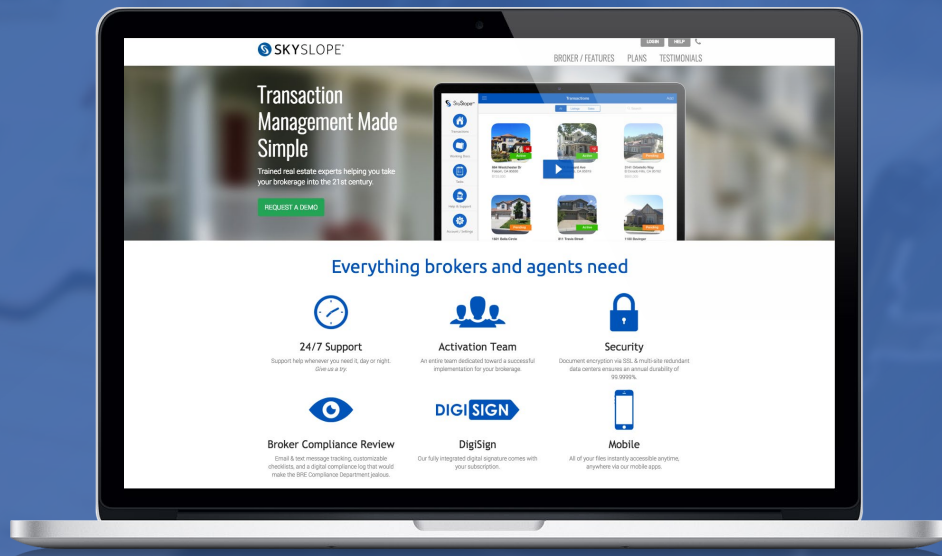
SKYSLOPE

LOGIN HELP

BROKER / FEATURES PLANS TESTIMONIALS

Transaction Management Made Simple

Trained real estate experts helping you take your brokerage into the 21st century.

REQUEST A DEMO

SkySlope

Transactions

Active

Active

Pending

Pending

Active

Pending

Everything brokers and agents need

24/7 Support

Support help whenever you need it, day or night. Give us a try.

Activation Team

An entire team dedicated toward a successful implementation for your brokerage.

Security

Document encryption via SSL & multi-site redundant data centers ensures an annual durability of 99.9999%.

DIGISIGN

Broker Compliance Review

Email & text message tracking, customizable checklists, and a digital compliance log that would make the BRE Compliance Department jealous.

DigiSign

Our fully integrated digital signature comes with your subscription.

Mobile

All of your files instantly accessible anytime, anywhere via our mobile apps.